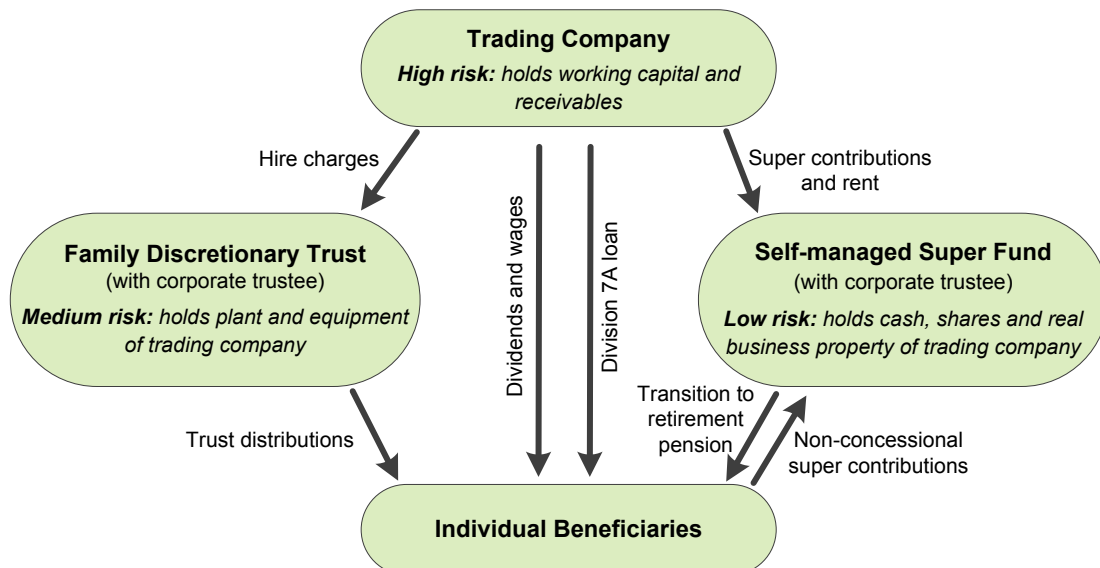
Trading Company

High risk: holds working capital and receivables

Hire charges

Dividends and wages

Division 7A loan

Super contributions and rent

Family Discretionary Trust
(with corporate trustee)

Medium risk: holds plant and equipment of trading company

Self-managed Super Fund
(with corporate trustee)

Low risk: holds cash, shares and real business property of trading company

Trust distributions

Transition to retirement pension

Non-concessional super contributions

Individual Beneficiaries